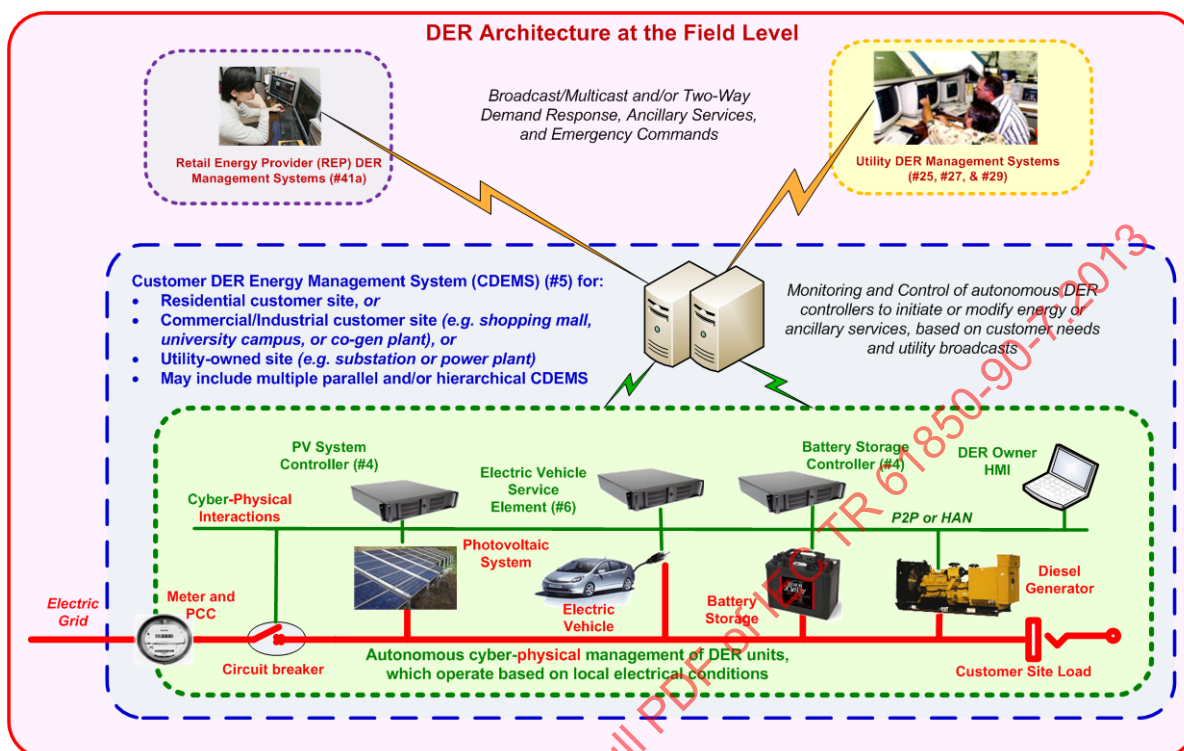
DER Architecture at the Field Level

Retail Energy Provider (REP) DER Management Systems (#41a)

Broadcast/Multicast and/or Two-Way Demand Response, Ancillary Services, and Emergency Commands

Utility DER Management Systems (#25, #27, & #29)

Customer DER Energy Management System (CDEMS) (#5) for:
- Residential customer site, or
- Commercial/Industrial customer site (e.g. shopping mall, university campus, or co-gen plant), or
- Utility-owned site (e.g. substation or power plant)
- May include multiple parallel and/or hierarchical CDEMS

Monitoring and Control of autonomous DER controllers to initiate or modify energy or ancillary services, based on customer needs and utility broadcasts

PV System Controller (#4)

Electric Vehicle Service Element (#6)

Battery Storage Controller (#4)

DER Owner HMI

Cyber-Physical Interactions

P2P or HAN

Photovoltaic System

Electric Grid

Meter and PCC

Electric Vehicle

Battery Storage

Diesel Generator

Circuit breaker

Autonomous cyber-physical management of DER units, which operate based on local electrical conditions

Customer Site Load

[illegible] PDF of IEC TR 61850-90-7:2013